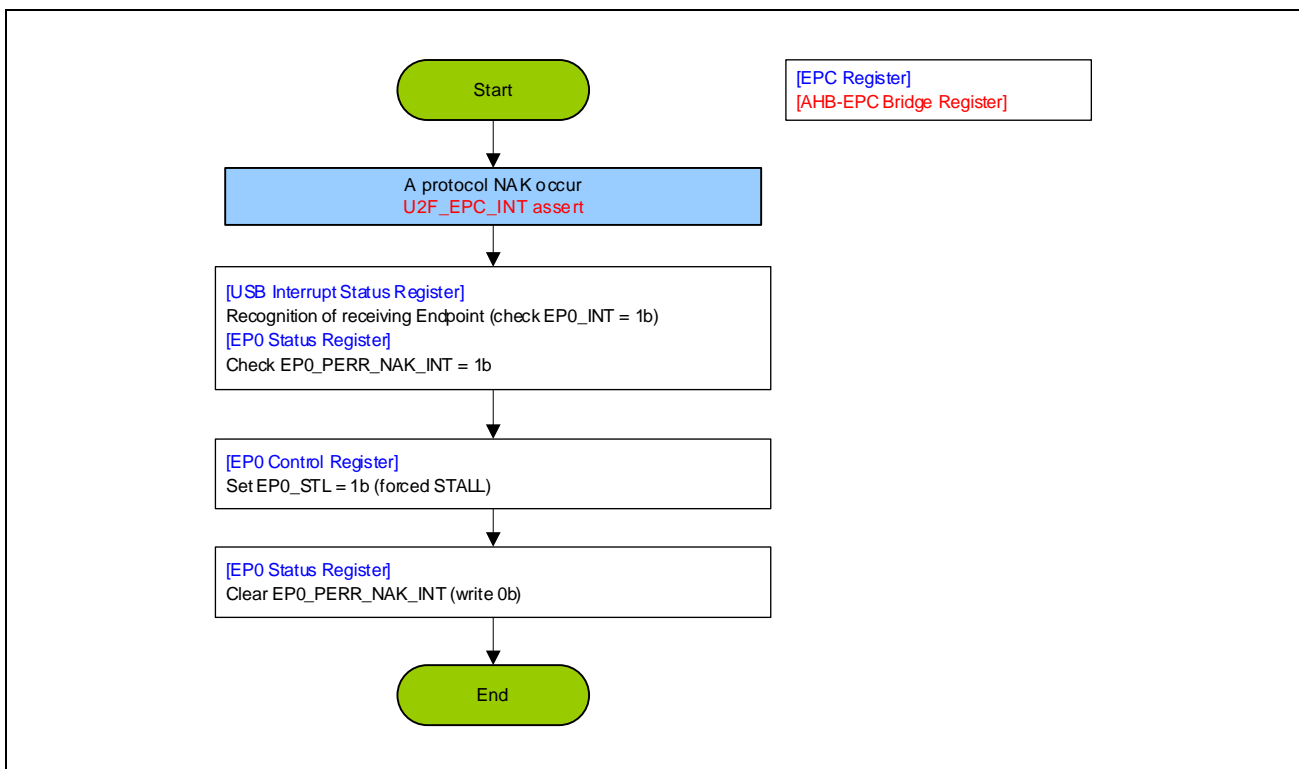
Start

[EPC Register]
[AHB-EPC Bridge Register]

A protocol NAK occur
U2F_EPC_INT assert

[USB Interrupt Status Register]
Recognition of receiving Endpoint (check EP0_INT = 1b)
[EP0 Status Register]
Check EP0_PERR_NAK_INT = 1b

[EP0 Control Register]
Set EP0_STL = 1b (forced STALL)

[EP0 Status Register]
Clear EP0_PERR_NAK_INT (write 0b)

End